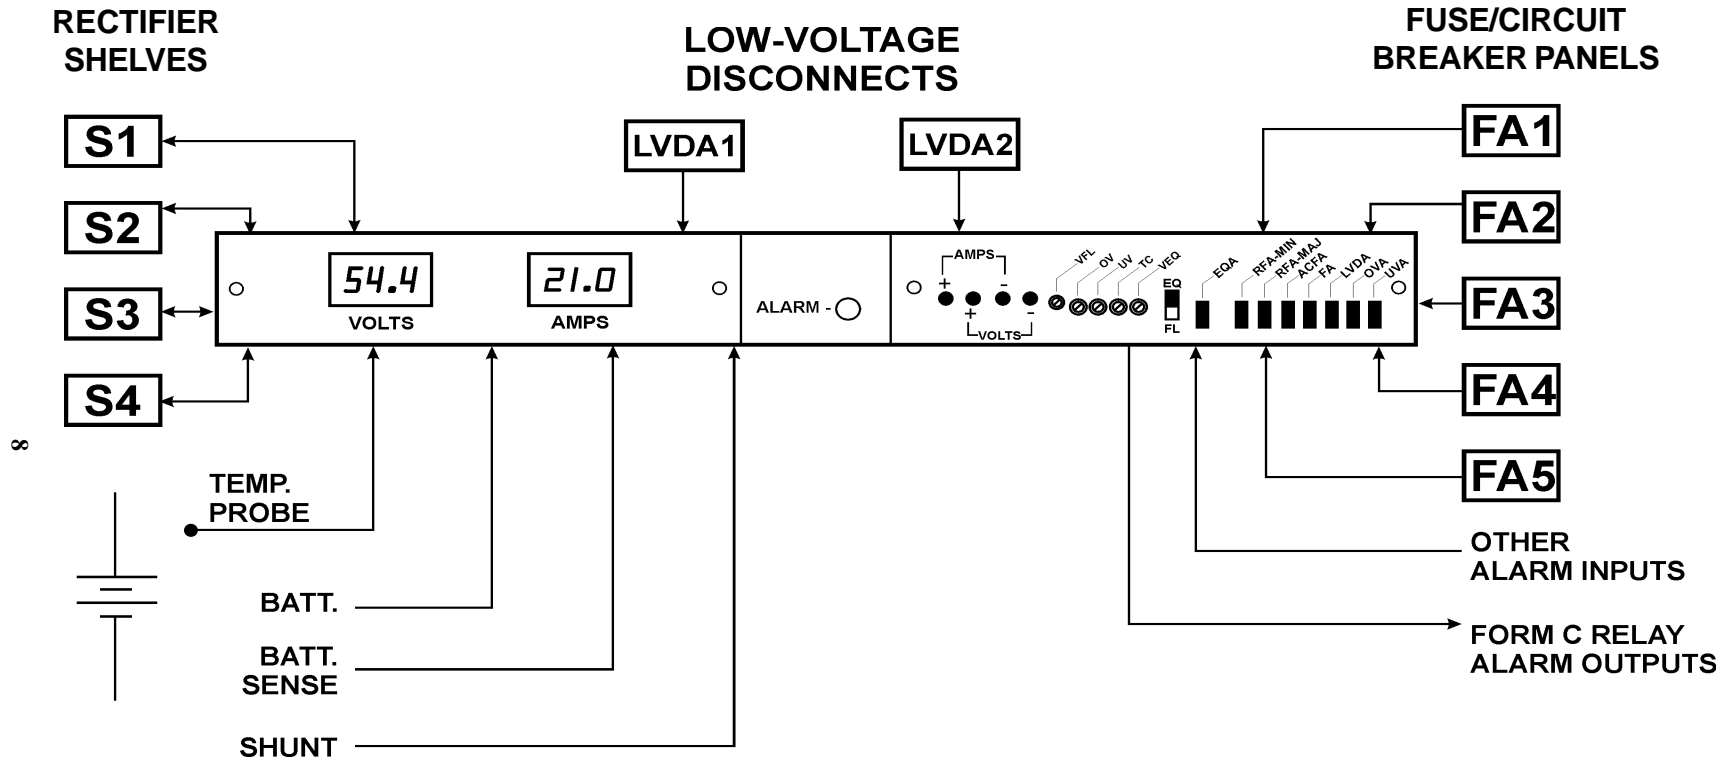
RECTIFIER SHELVES

LOW-VOLTAGE DISCONNECTS

FUSE/CIRCUIT BREAKER PANELS

S1

S2

S3

S4

LVDA1

LVDA2

FA1

FA2

FA3

FA4

FA5

54.4

VOLTS

21.0

AMPS

ALARM -

AMPS

+

-

+

-

VOLTS

VFL

OV

UV

TC

VEQ

EQ

FL

EQA

RFA-MIN

RFA-MAJ

ACFA

FA

LVDA

OVA

UVA

8

TEMP. PROBE

BATT.

BATT. SENSE

SHUNT

OTHER ALARM INPUTS

FORM C RELAY ALARM OUTPUTS